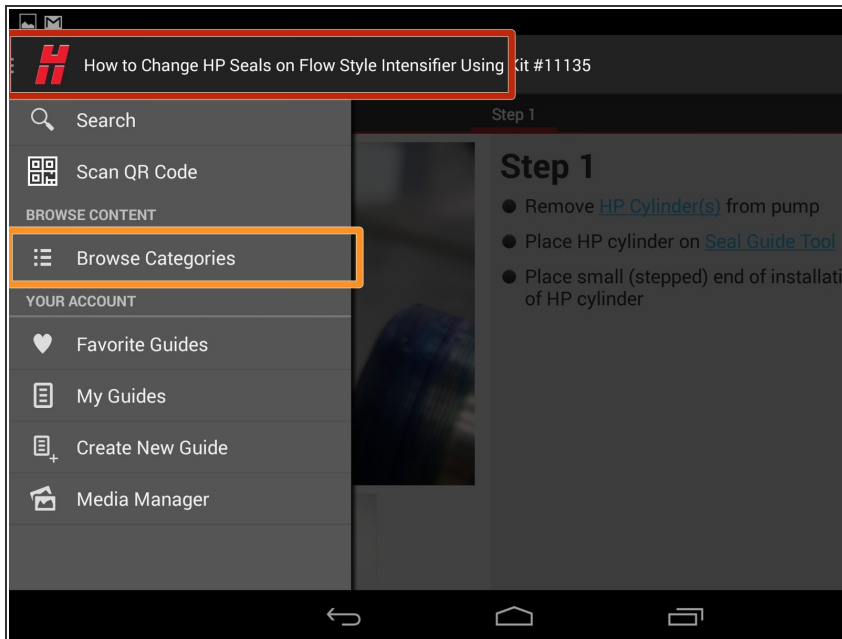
How to Change HP Seals on Flow Style Intensifier Using Kit #11135

Search

Scan QR Code

BROWSE CONTENT

Browse Categories

YOUR ACCOUNT

Favorite Guides

My Guides

Create New Guide

Media Manager

Step 1

Step 1

Remove HP Cylinder(s) from pump

Place HP cylinder on Seal Guide Tool

Place small (stepped) end of installati of HP cylinder